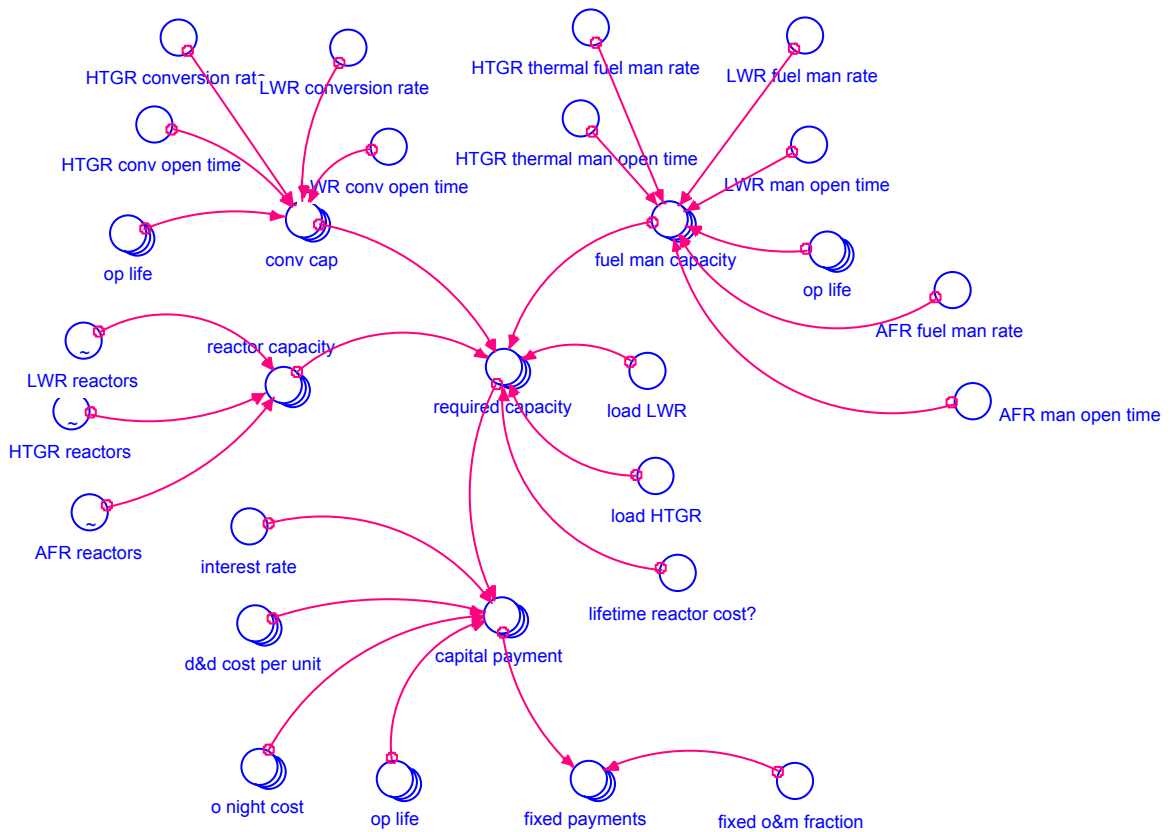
HTGR conversion rate
LWR conversion rate
HTGR conv open time
LWR conv open time
op life
conv cap
HTGR thermal fuel man rate
LWR fuel man rate
HTGR thermal man open time
LWR man open time
fuel man capacity
op life
AFR fuel man rate
AFR man open time
LWR reactors
reactor capacity
HTGR reactors
AFR reactors
required capacity
load LWR
load HTGR
lifetime reactor cost?
interest rate
d&d cost per unit
capital payment
o night cost
op life
fixed payments
fixed o&m fraction